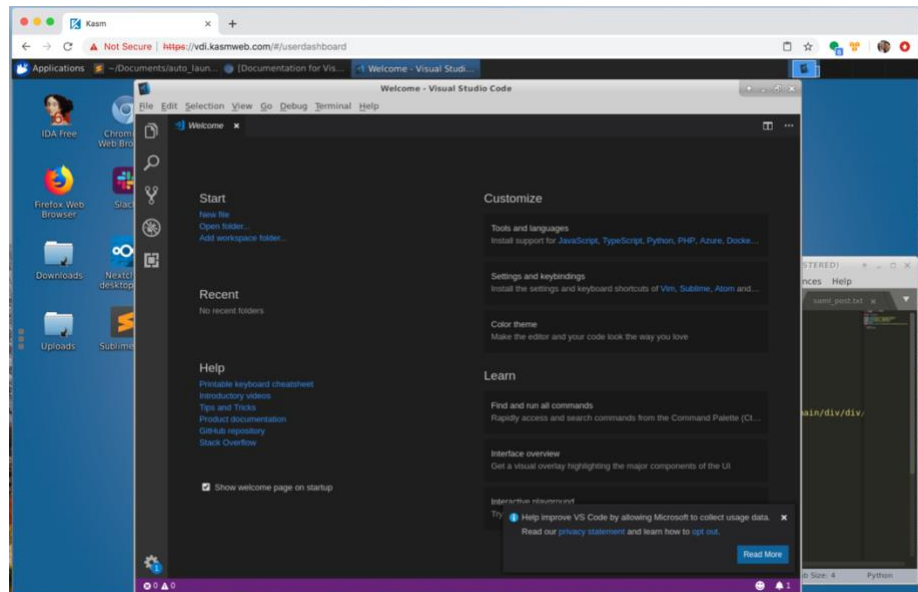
Kasm

Not Secure | https://vdi.kasmweb.com/#/userdashboard

Applications ~/Documents/auto_laun... [Documentation for Vis... Welcome - Visual Studi...

IDA Free

Chrom Web Bro

Firefox Web Browser

Slac

Downloads

Nextcl desktop

Uploads

Sublime

Welcome - Visual Studio Code

File Edit Selection View Go Debug Terminal Help

Welcome ×

Start
New file
Open folder...
Add workspace folder...

Recent
No recent folders

Help
Printable keyboard cheatsheet
Introductory videos
Tips and Tricks
Product documentation
GitHub repository
Stack Overflow

Show welcome page on startup

Customize

Tools and languages
Install support for JavaScript, TypeScript, Python, PHP, Azure, Docke...

Settings and keybindings
Install the settings and keyboard shortcuts of Vim, Sublime, Atom and...

Color theme
Make the editor and your code look the way you love

Learn

Find and run all commands
Rapidly access and search commands from the Command Palette (Ct...

Interface overview
Get a visual overlay highlighting the major components of the UI

Interactive playground
Try

Help improve VS Code by allowing Microsoft to collect usage data. Read our privacy statement and learn how to opt out.

Read More

STERED)
nces Help
samt_post.txt ×
ain/div/div/
b Size: 4 Python

⊗ 0 ⚠ 0
1